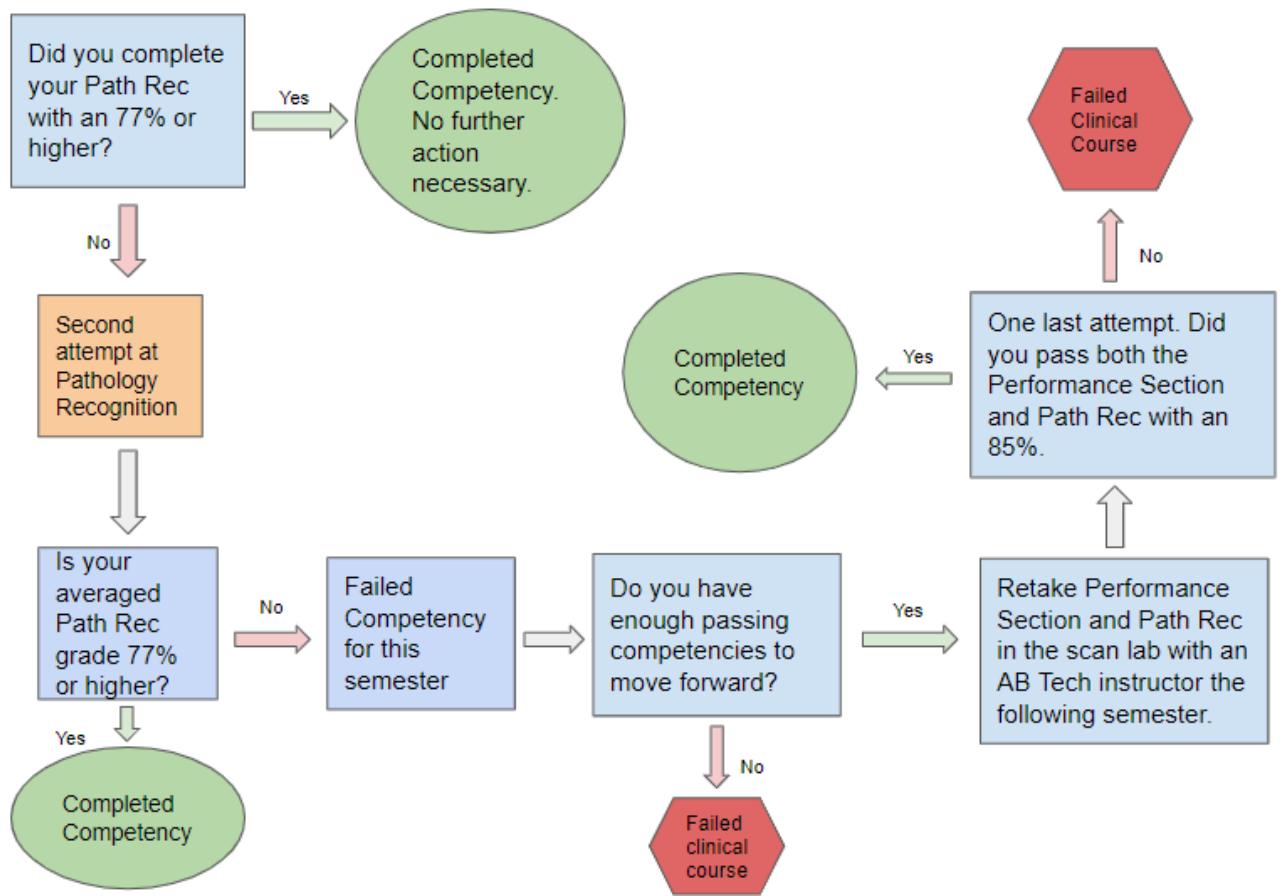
Did you complete your Path Rec with an 77% or higher?

Yes

Completed Competency. No further action necessary.

No

Second attempt at Pathology Recognition

Is your averaged Path Rec grade 77% or higher?

Yes

Completed Competency

No

Failed Competency for this semester

Do you have enough passing competencies to move forward?

No

Failed clinical course

Yes

Retake Performance Section and Path Rec in the scan lab with an AB Tech instructor the following semester.

One last attempt. Did you pass both the Performance Section and Path Rec with an 85%.

Yes

Completed Competency

No

Failed Clinical Course